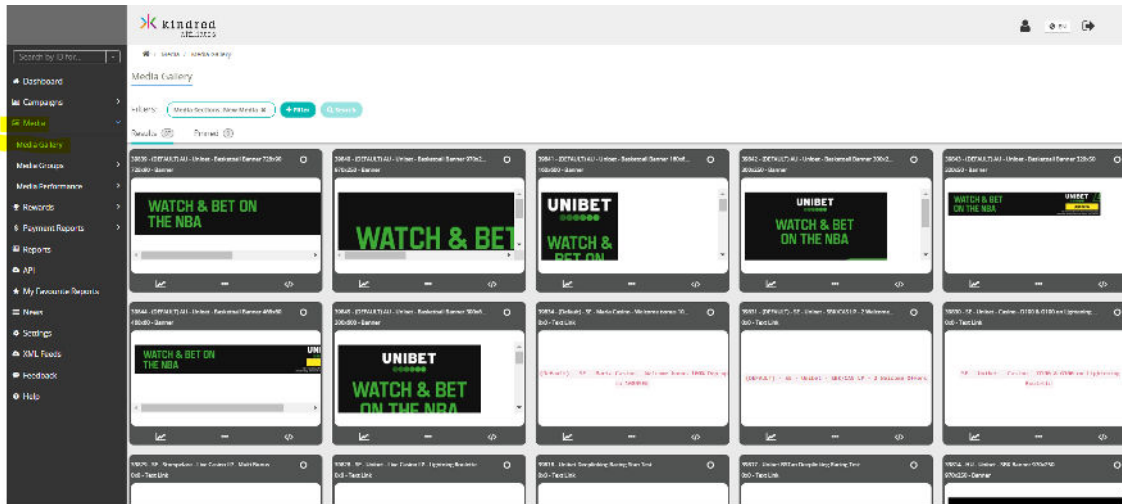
kindred AFFILIATES

Search by ID for...

Dashboard
Campaigns
Media
Media Gallery
Media Groups
Media Performance
Rewards
Payment Reports
Reports
API
My Favourite Reports
News
Settings
XML Feeds
Feedback
Help

Media / Media Gallery

Media Gallery

Filters: Media Sections: New Media ✕ + Filter Search

Results Pinned

30839 - (DEFAULT) AU - Unibet - Basketball Banner 728x90
728x90 - Banner
WATCH & BET ON THE NBA

30840 - (DEFAULT) AU - Unibet - Basketball Banner 970x2...
970x250 - Banner
WATCH & BET

30841 - (DEFAULT) AU - Unibet - Basketball Banner 160x6...
160x600 - Banner
UNIBET
WATCH & BET ON

30842 - (DEFAULT) AU - Unibet - Basketball Banner 300x2...
300x250 - Banner
UNIBET
WATCH & BET ON THE NBA

30843 - (DEFAULT) AU - Unibet - Basketball Banner 320x50
320x50 - Banner
WATCH & BET ON THE NBA
UNIBET

30844 - (DEFAULT) AU - Unibet - Basketball Banner 468x60
468x60 - Banner
WATCH & BET ON THE NBA
UNIB

30845 - (DEFAULT) AU - Unibet - Basketball Banner 300x6...
300x600 - Banner
UNIBET
WATCH & BET ON THE NBA

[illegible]
0x0 - Text Link
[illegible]

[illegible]
0x0 - Text Link
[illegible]

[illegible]
0x0 - Text Link
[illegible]

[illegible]
0x0 - Text Link

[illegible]
0x0 - Text Link

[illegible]
0x0 - Text Link

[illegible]
0x0 - Text Link

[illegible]
970x250 - Banner